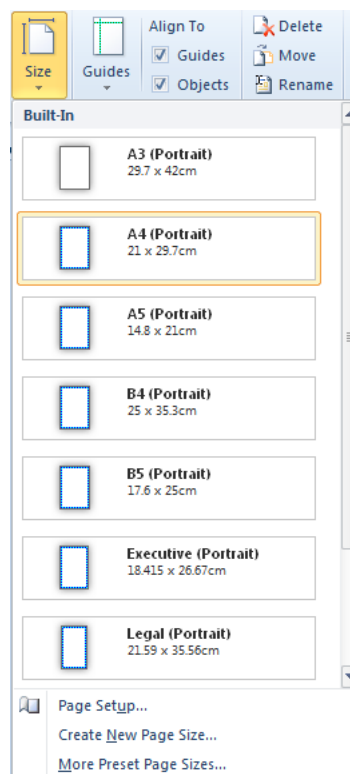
Size
Guides
Align To
Guides
Objects
Delete
Move
Rename

Built-In

A3 (Portrait)
29.7 x 42cm

A4 (Portrait)
21 x 29.7cm

A5 (Portrait)
14.8 x 21cm

B4 (Portrait)
25 x 35.3cm

B5 (Portrait)
17.6 x 25cm

Executive (Portrait)
18.415 x 26.67cm

Legal (Portrait)
21.59 x 35.56cm

Page Setup...
Create New Page Size...
More Preset Page Sizes...